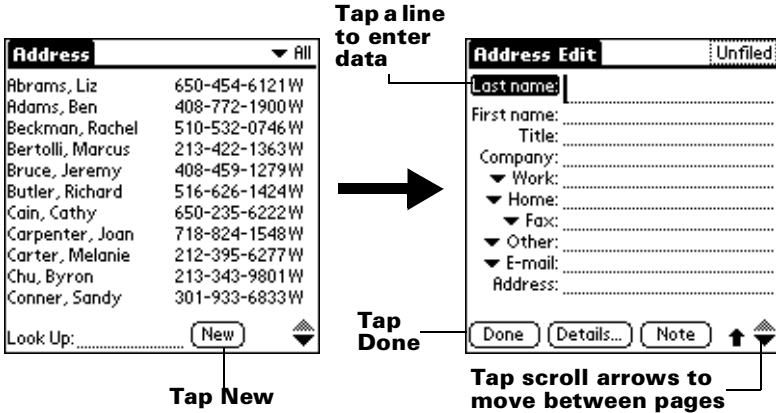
Tap a line to enter data

Address ▼ All

| | |
|---|---|
| Abrams, Liz | 650-454-6121 W |
| Adams, Ben | 408-772-1900 W |
| Beckman, Rachel | 510-532-0746 W |
| Bertolli, Marcus | 213-422-1363 W |
| Bruce, Jeremy | 408-459-1279 W |
| Butler, Richard | 516-626-1424 W |
| Cain, Cathy | 650-235-6222 W |
| Carpenter, Joan | 718-824-1548 W |
| Carter, Melanie | 212-395-6277 W |
| Chu, Byron | 213-343-9801 W |
| Conner, Sandy | 301-933-6833 W |

Look Up: New

Tap New

Address Edit Unfiled

Last name:
First name:
Title:
Company:
▼ Work:
▼ Home:
▼ Fax:
▼ Other:
▼ E-mail:
Address:

Done Details... Note

Tap Done

Tap scroll arrows to move between pages